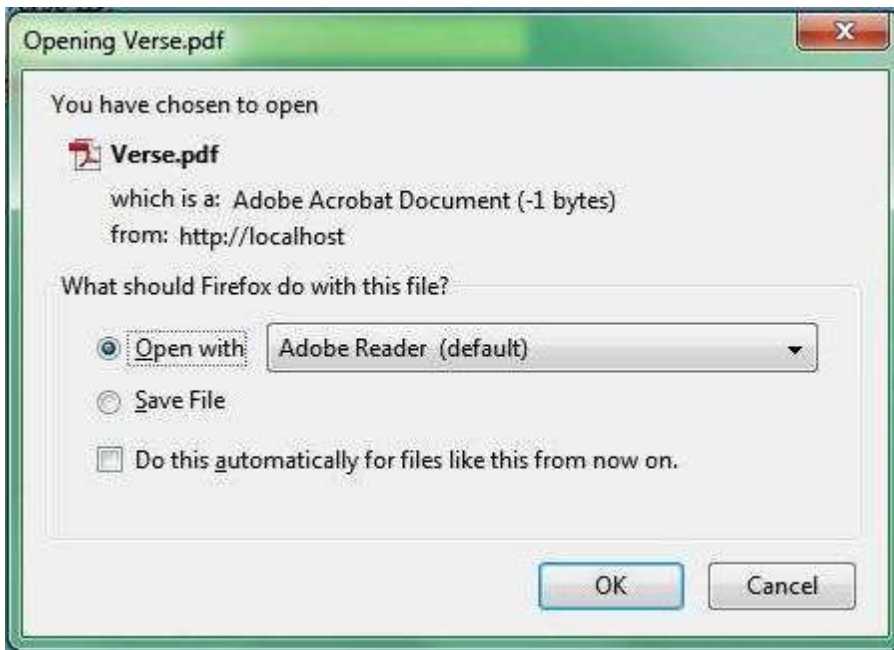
Opening Verse.pdf

You have chosen to open

Verse.pdf

which is a: Adobe Acrobat Document (-1 bytes)

from: http://localhost

What should Firefox do with this file?

Open with Adobe Reader (default)

Save File

Do this automatically for files like this from now on.

OK Cancel